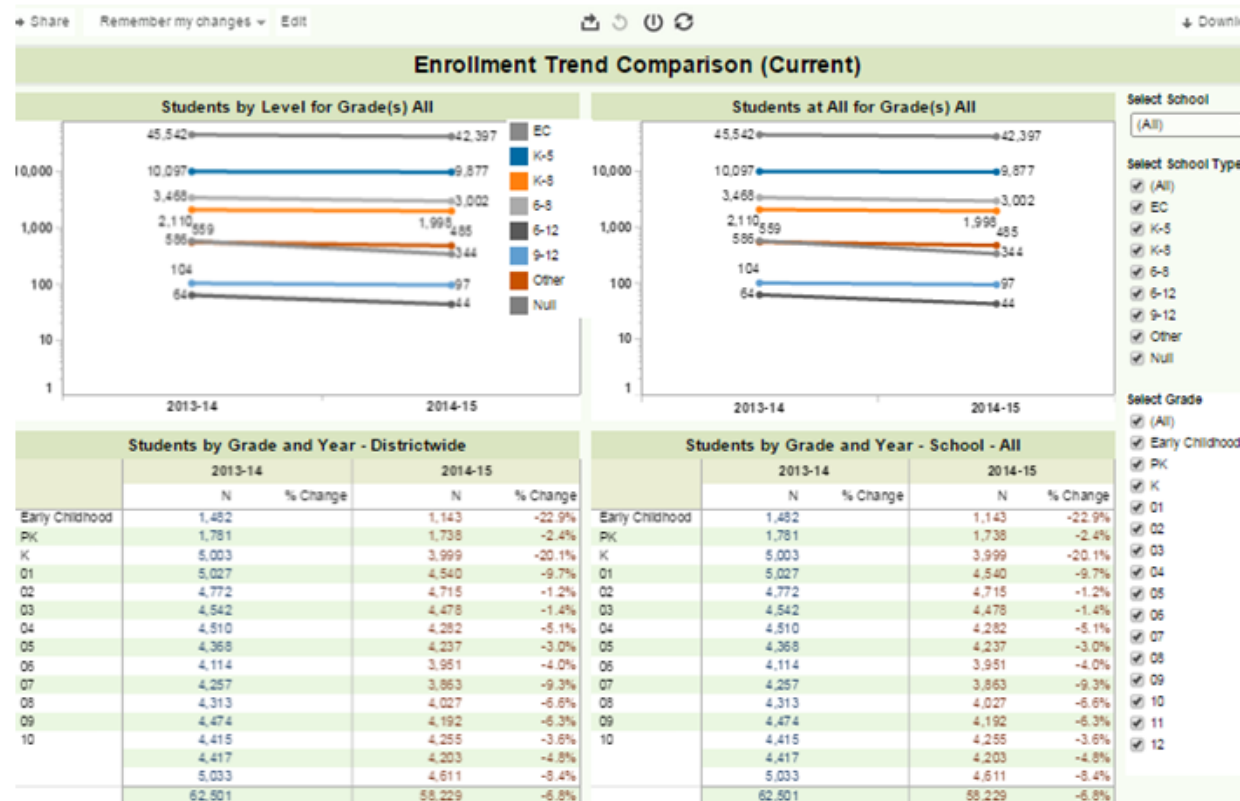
Share Remember my changes Edit Downl

Enrollment Trend Comparison (Current)

Students by Level for Grade(s) All

10,000
1,000
100
10
1

45,542 42,397
10,097 9,877
3,468 3,002
2,110 1,998
586 559 485 344
104 97
64 44

2013-14 2014-15

EC
K-5
K-8
6-8
6-12
9-12
Other
Null

Students at All for Grade(s) All

10,000
1,000
100
10
1

45,542 42,397
10,097 9,877
3,468 3,002
2,110 1,998
586 559 485 344
104 97
64 44

2013-14 2014-15

Select School
(All)

Select School Type
(All)
EC
K-5
K-8
6-8
6-12
9-12
Other
Null

Select Grade
(All)
Early Childhood
PK
K
01
02
03
04
05
06
07
08
09
10
11
12

Students by Grade and Year - Districtwide

| | 2013-14 N | 2013-14 % Change | 2014-15 N | 2014-15 % Change |
|---|---|---|---|---|
| Early Childhood | 1,482 | | 1,143 | -22.9% |
| PK | 1,761 | | 1,738 | -2.4% |
| K | 5,003 | | 3,999 | -20.1% |
| 01 | 5,027 | | 4,540 | -9.7% |
| 02 | 4,772 | | 4,715 | -1.2% |
| 03 | 4,542 | | 4,478 | -1.4% |
| 04 | 4,510 | | 4,282 | -5.1% |
| 05 | 4,368 | | 4,237 | -3.0% |
| 06 | 4,114 | | 3,951 | -4.0% |
| 07 | 4,257 | | 3,863 | -9.3% |
| 08 | 4,313 | | 4,027 | -6.6% |
| 09 | 4,474 | | 4,192 | -6.3% |
| 10 | 4,415 | | 4,255 | -3.6% |
| | 4,417 | | 4,203 | -4.8% |
| | 5,033 | | 4,611 | -8.4% |
| | 62,501 | | 58,229 | -6.8% |

Students by Grade and Year - School - All

| | 2013-14 N | 2013-14 % Change | 2014-15 N | 2014-15 % Change |
|---|---|---|---|---|
| Early Childhood | 1,482 | | 1,143 | -22.9% |
| PK | 1,761 | | 1,738 | -2.4% |
| K | 5,003 | | 3,999 | -20.1% |
| 01 | 5,027 | | 4,540 | -9.7% |
| 02 | 4,772 | | 4,715 | -1.2% |
| 03 | 4,542 | | 4,478 | -1.4% |
| 04 | 4,510 | | 4,282 | -5.1% |
| 05 | 4,368 | | 4,237 | -3.0% |
| 06 | 4,114 | | 3,951 | -4.0% |
| 07 | 4,257 | | 3,863 | -9.3% |
| 08 | 4,313 | | 4,027 | -6.6% |
| 09 | 4,474 | | 4,192 | -6.3% |
| 10 | 4,415 | | 4,255 | -3.6% |
| | 4,417 | | 4,203 | -4.8% |
| | 5,033 | | 4,611 | -8.4% |
| | 62,501 | | 58,229 | -6.8% |